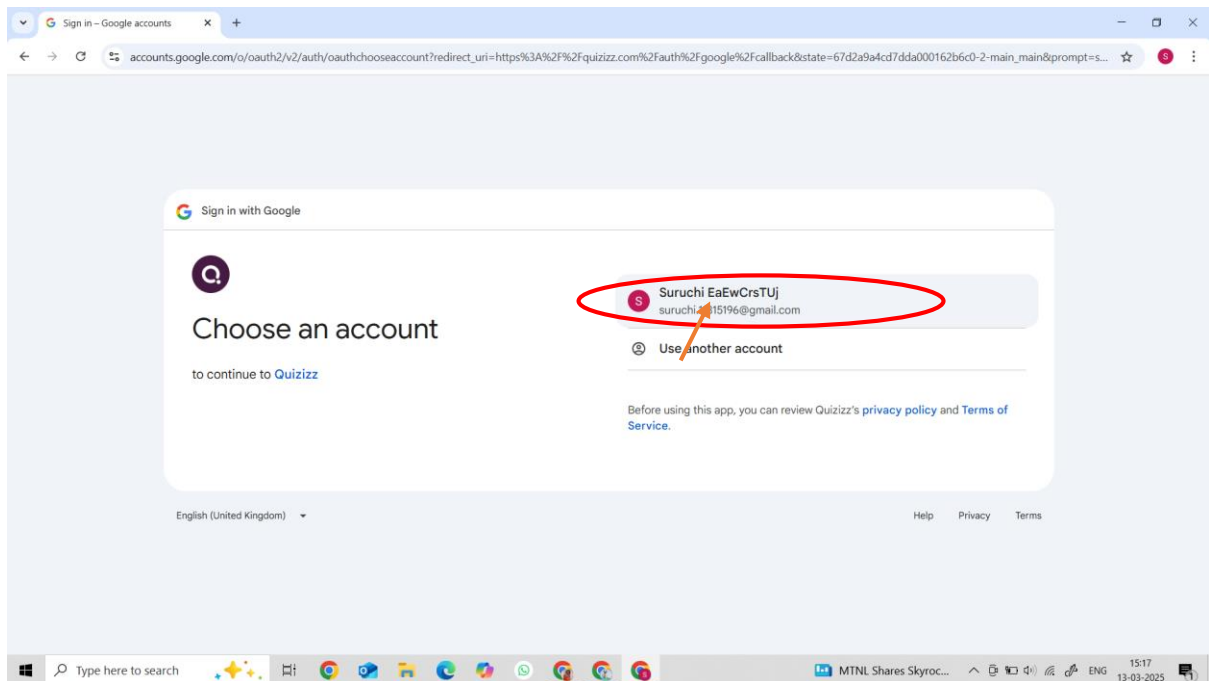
Sign in – Google accounts

accounts.google.com/o/oauth2/v2/auth/oauthchooseaccount?redirect_uri=https%3A%2F%2Fquizizz.com%2Fauth%2Fgoogle%2Fcallback&state=67d2a9a4cd7dda000162b6c0-2-main_main&prompt=s...

S

Sign in with Google

Choose an account

to continue to Quizizz

S Suruchi EaEwCrsTUj
suruchi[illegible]15196@gmail.com

Use another account

Before using this app, you can review Quizizz's privacy policy and Terms of Service.

English (United Kingdom)

Help Privacy Terms

Type here to search

MTNL Shares Skyroc...

ENG 15:17 13-03-2025